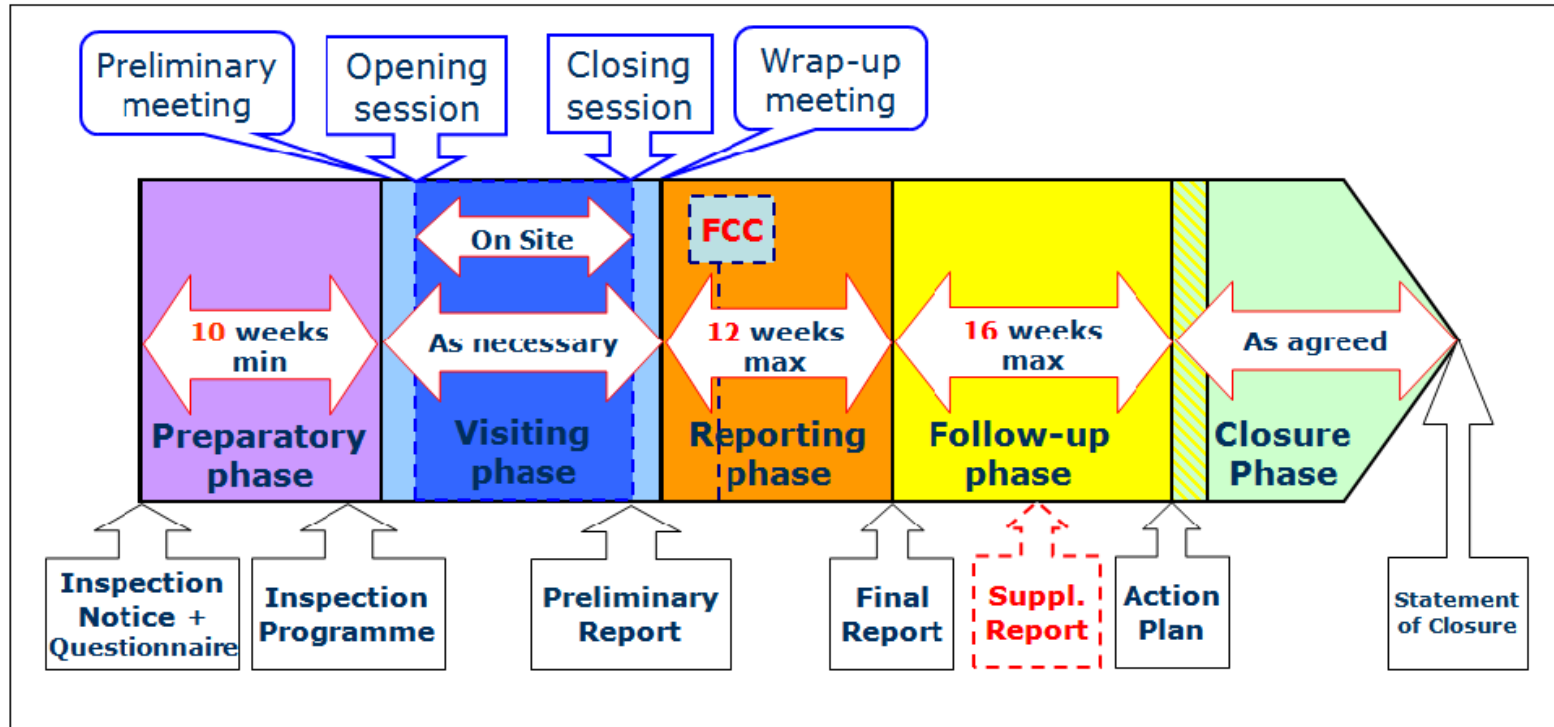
Preliminary meeting

Opening session

Closing session

Wrap-up meeting

On Site

FCC

10 weeks min

As necessary

12 weeks max

16 weeks max

As agreed

Preparatory phase

Visiting phase

Reporting phase

Follow-up phase

Closure Phase

Inspection Notice + Questionnaire

Inspection Programme

Preliminary Report

Final Report

Suppl. Report

Action Plan

Statement of Closure